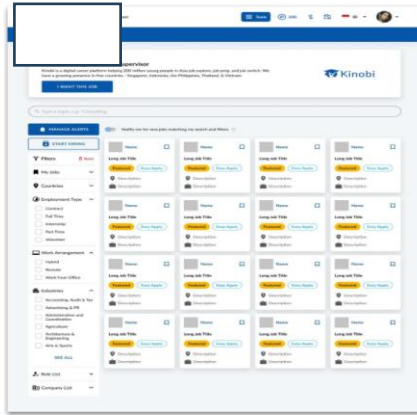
Supervisor

Kinobi is a digital career platform helping 20M+ million young people in Asia job explore, job prep, and job switch. We have a growing presence in five countries - Singapore, Indonesia, the Philippines, Thailand, & Vietnam.

I WANT THIS JOB

Kinobi

Type a topic e.g. "Consulting"

MANAGE ALERTS

Notify me for new jobs matching my search and filters

START HIRING

Filters

My Jobs

Countries

Employment Type

Contract

Full Time

Internship

Part Time

Volunteer

Work Arrangement

Hybrid

Remote

Work from Office

Industries

Accounting, Audit & Tax

Advertising & PR

Administration and Coordination

Agriculture

Architecture & Engineering

Arts & Sports

SEE ALL

Role List

Company List

Name
Long Job Title
Featured
Easy Apply
Description
Description

Name
Long Job Title
Featured
Easy Apply
Description
Description

Name
Long Job Title
Featured
Easy Apply
Description
Description

Name
Long Job Title
Featured
Easy Apply
Description
Description

Name
Long Job Title
Featured
Easy Apply
Description
Description

Name
Long Job Title
Featured
Easy Apply
Description
Description

Name
Long Job Title
Featured
Easy Apply
Description
Description

Name
Long Job Title
Featured
Easy Apply
Description
Description

Name
Long Job Title
Featured
Easy Apply
Description
Description

Name
Long Job Title
Featured
Easy Apply
Description
Description

Name
Long Job Title
Featured
Easy Apply
Description
Description

Name
Long Job Title
Featured
Easy Apply
Description
Description

Name
Long Job Title
Featured
Easy Apply
Description
Description

Name
Long Job Title
Featured
Easy Apply
Description
Description

Name
Long Job Title
Featured
Easy Apply
Description
Description

Name
Long Job Title
Featured
Easy Apply
Description
Description